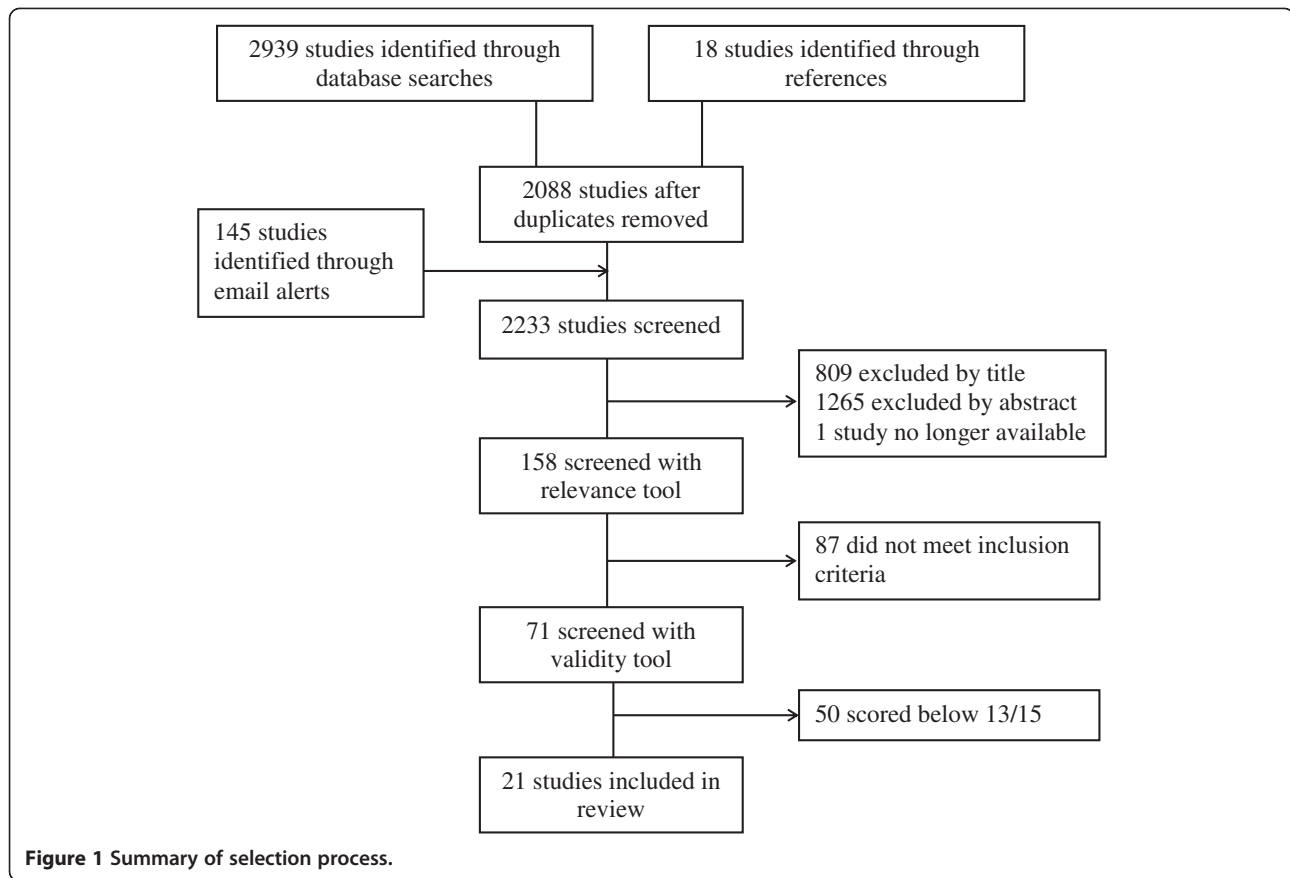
2939 studies identified through database searches

18 studies identified through references

2088 studies after duplicates removed

145 studies identified through email alerts

2233 studies screened

809 excluded by title
1265 excluded by abstract
1 study no longer available

158 screened with relevance tool

87 did not meet inclusion criteria

71 screened with validity tool

50 scored below 13/15

21 studies included in review

Figure 1 Summary of selection process.